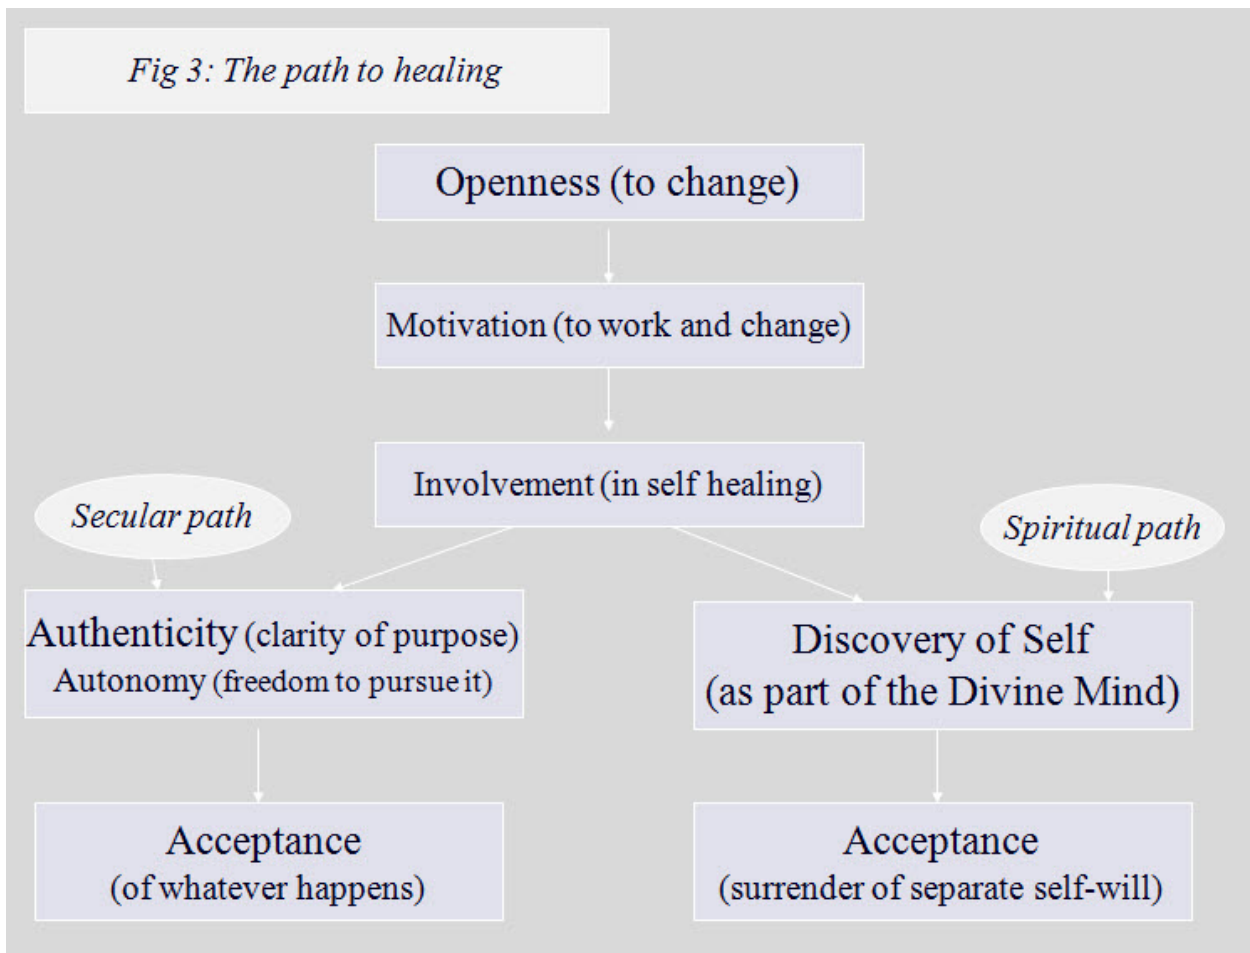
Fig 3: The path to healing

Openness (to change)

Motivation (to work and change)

Involvement (in self healing)

Secular path

Spiritual path

Authenticity (clarity of purpose)
Autonomy (freedom to pursue it)

Discovery of Self
(as part of the Divine Mind)

Acceptance
(of whatever happens)

Acceptance
(surrender of separate self-will)